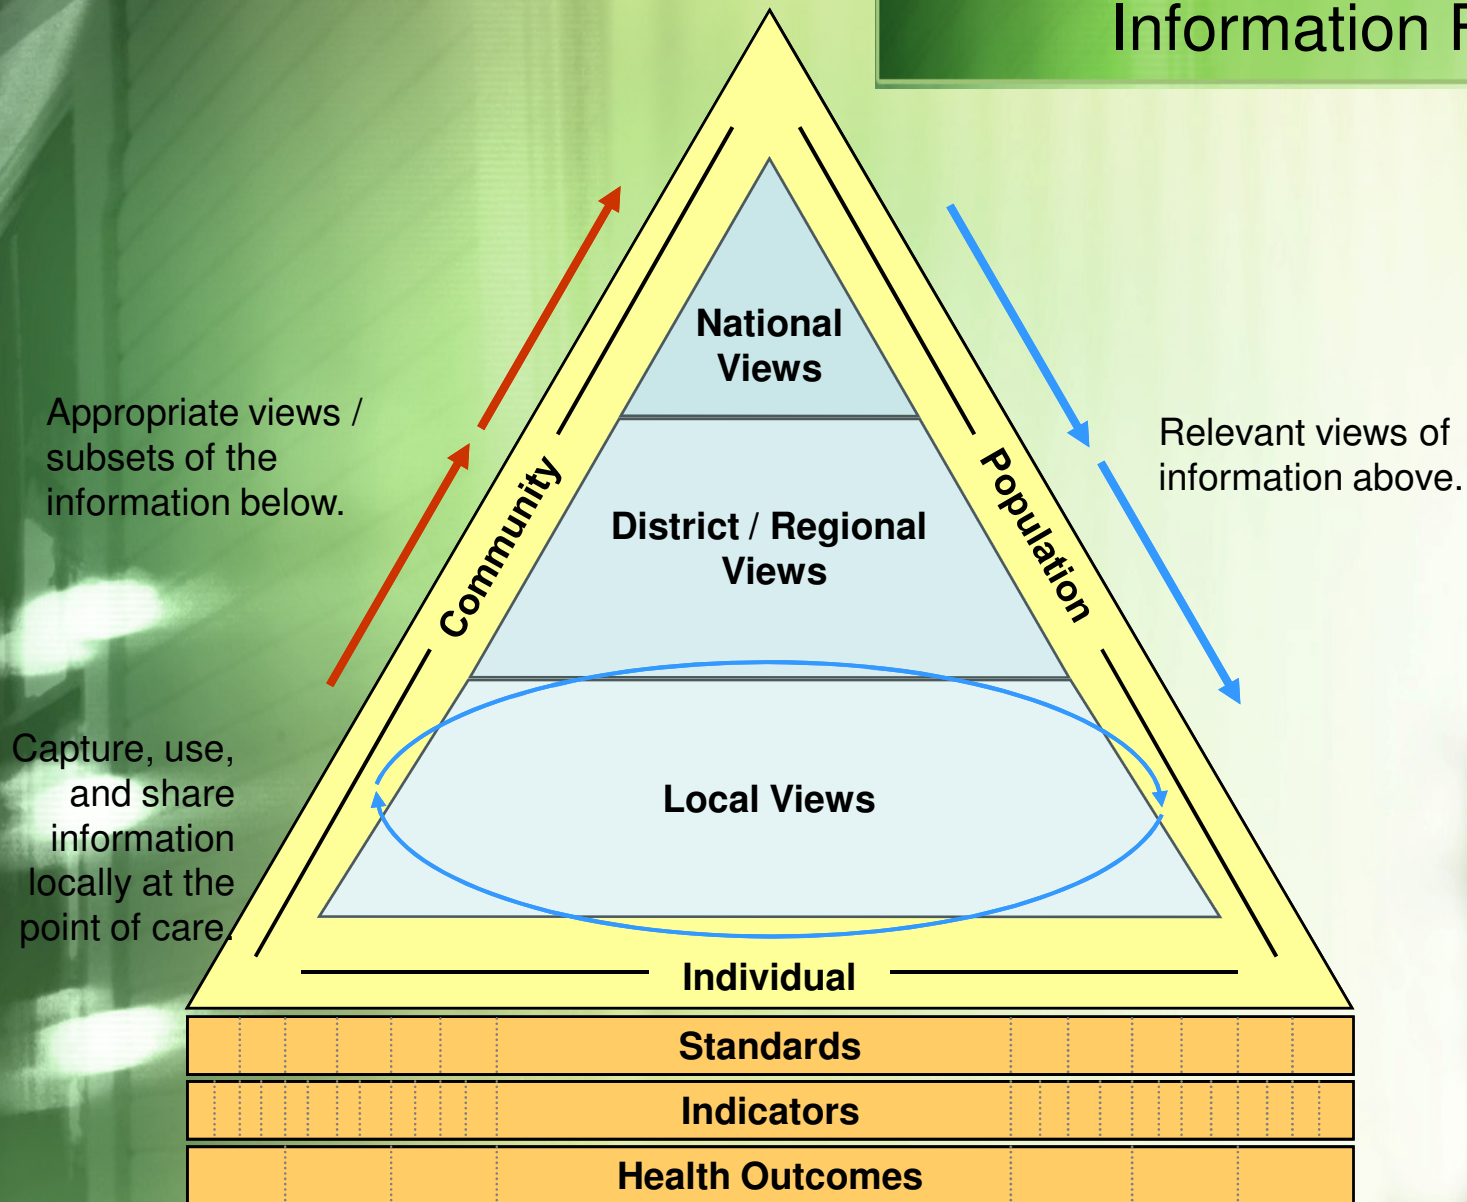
Information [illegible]

National Views

District / Regional Views

Local Views

Community

Population

Individual

Appropriate views / subsets of the information below.

Relevant views of information above.

Capture, use, and share information locally at the point of care.

Standards

Indicators

Health Outcomes